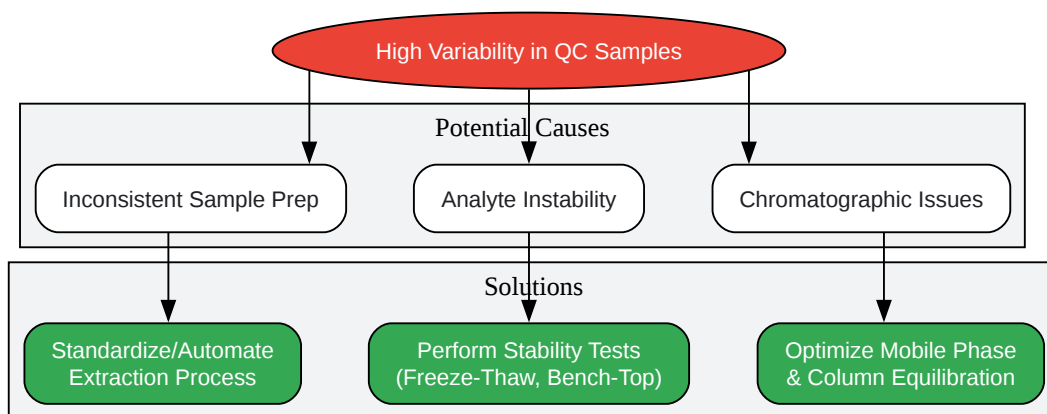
High Variability in QC Samples

Potential Causes

Inconsistent Sample Prep

Analyte Instability

Chromatographic Issues

Solutions

Standardize/Automate Extraction Process

Perform Stability Tests (Freeze-Thaw, Bench-Top)

Optimize Mobile Phase & Column Equilibration